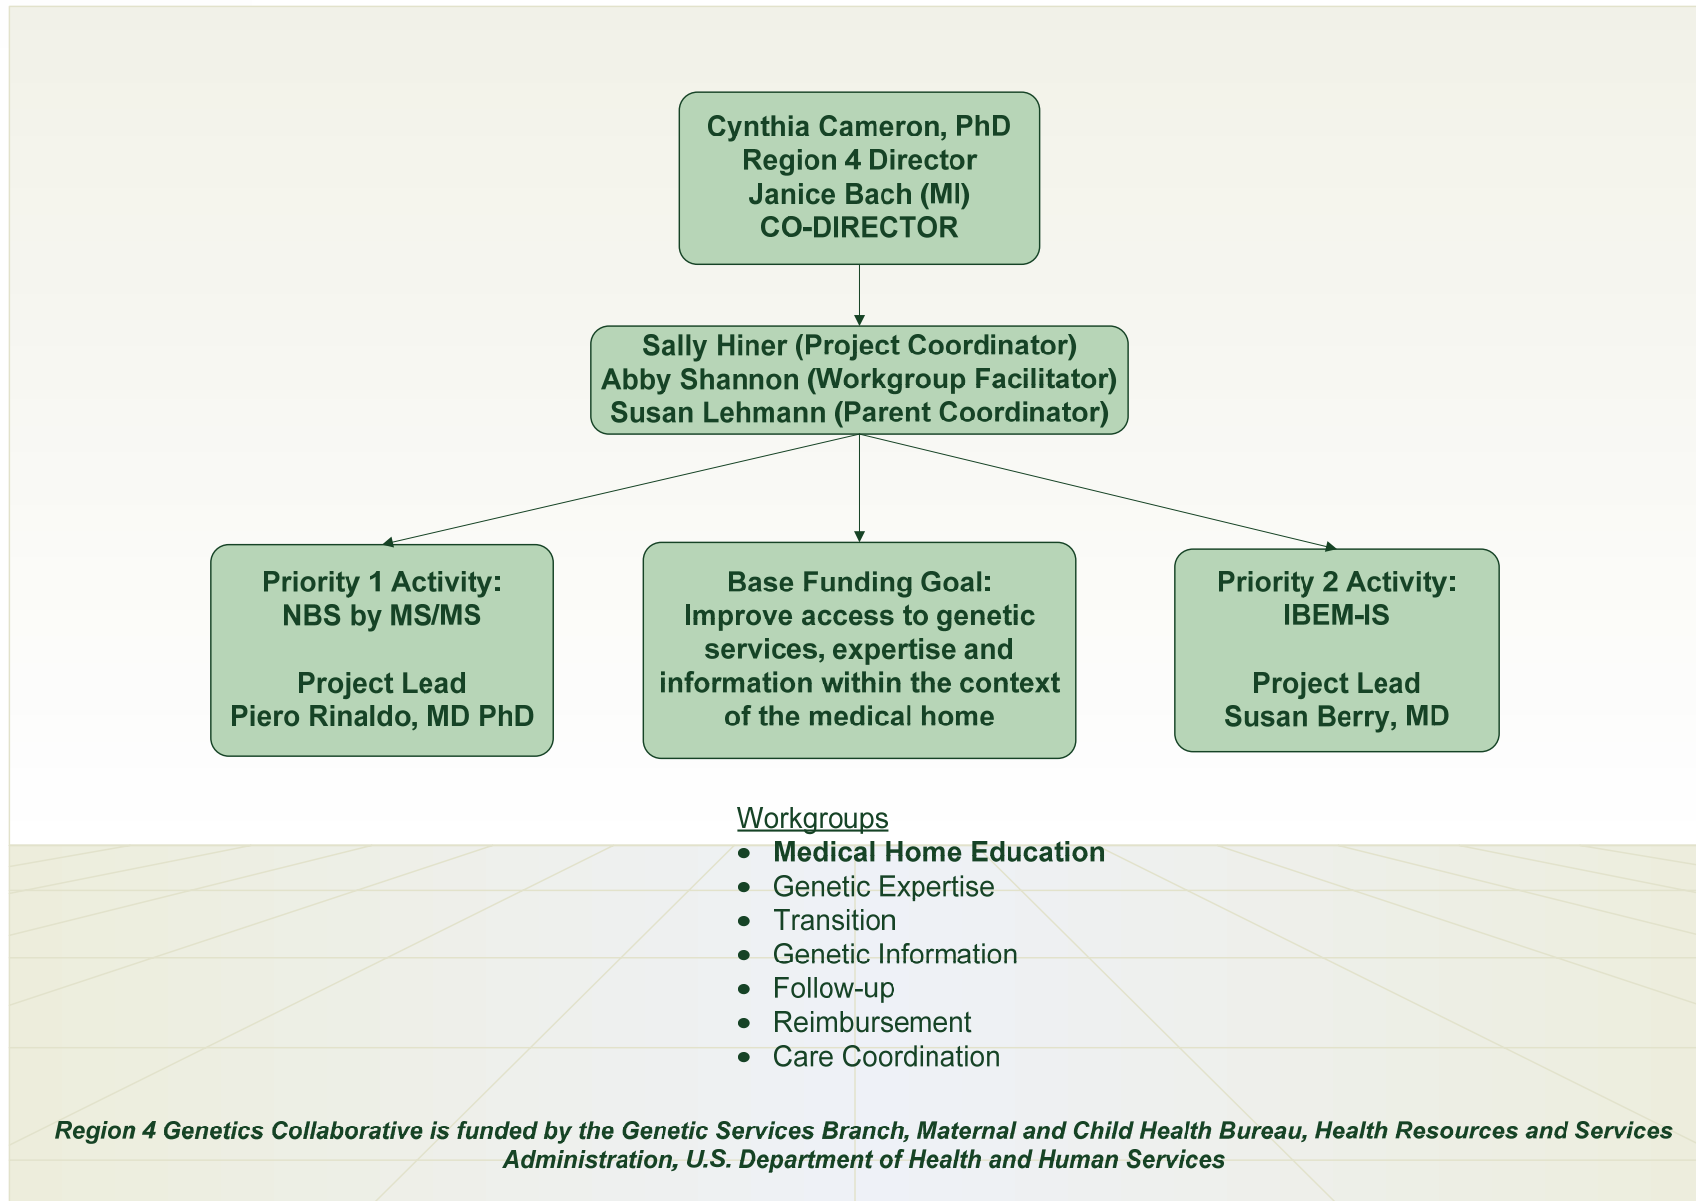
Cynthia Cameron, PhD
Region 4 Director
Janice Bach (MI)
CO-DIRECTOR

Sally Hiner (Project Coordinator)
Abby Shannon (Workgroup Facilitator)
Susan Lehmann (Parent Coordinator)

Priority 1 Activity:
NBS by MS/MS

Project Lead
Piero Rinaldo, MD PhD

Base Funding Goal:
Improve access to genetic services, expertise and information within the context of the medical home

Priority 2 Activity:
IBEM-IS

Project Lead
Susan Berry, MD

Workgroups
• Medical Home Education
• Genetic Expertise
• Transition
• Genetic Information
• Follow-up
• Reimbursement
• Care Coordination

Region 4 Genetics Collaborative is funded by the Genetic Services Branch, Maternal and Child Health Bureau, Health Resources and Services Administration, U.S. Department of Health and Human Services